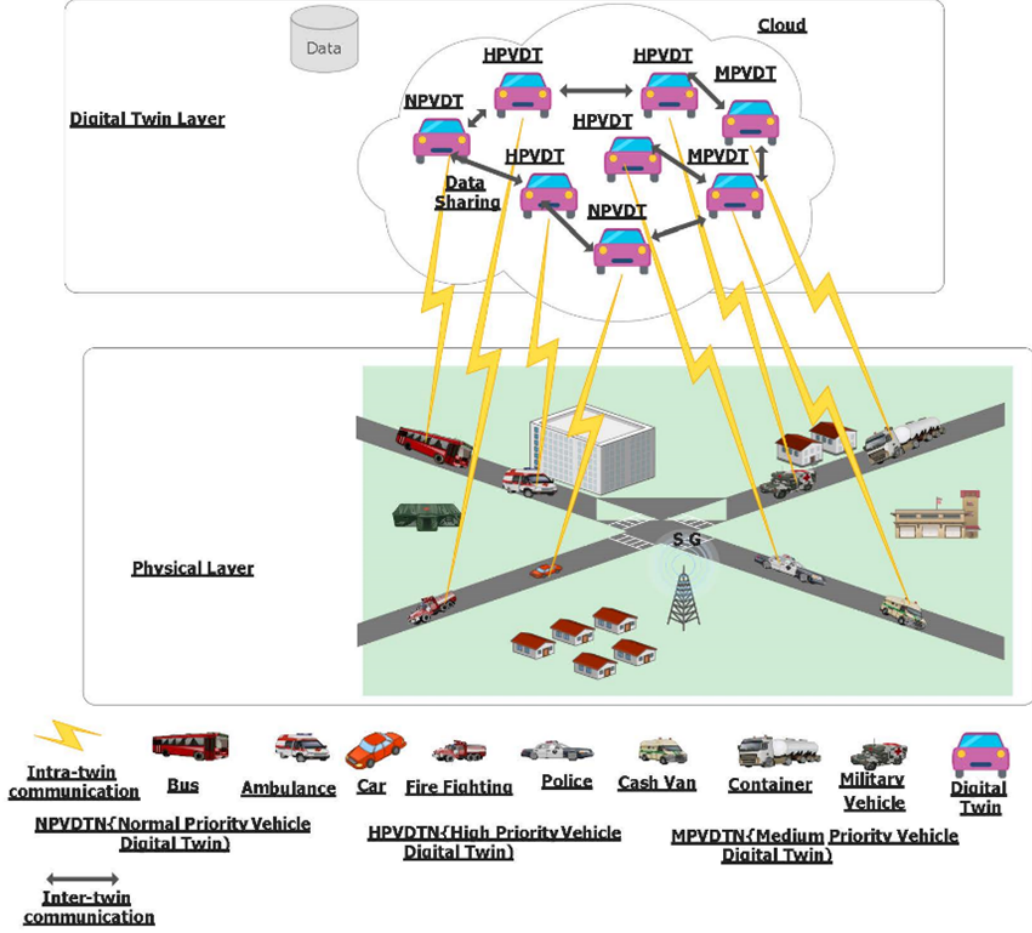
Data

Cloud

Digital Twin Layer

HPVDT

HPVDT

MPVDT

NPVDT

HPVDT

HPVDT

MPVDT

Data Sharing

NPVDT

Physical Layer

S G

Intra-twin communication

Bus

Ambulance

Car

Fire Fighting

Police

Cash Van

Container

Military Vehicle

Digital Twin

NPVDTN{Normal Priority Vehicle Digital Twin)

HPVDTN{High Priority Vehicle Digital Twin)

MPVDTN{Medium Priority Vehicle Digital Twin)

Inter-twin communication